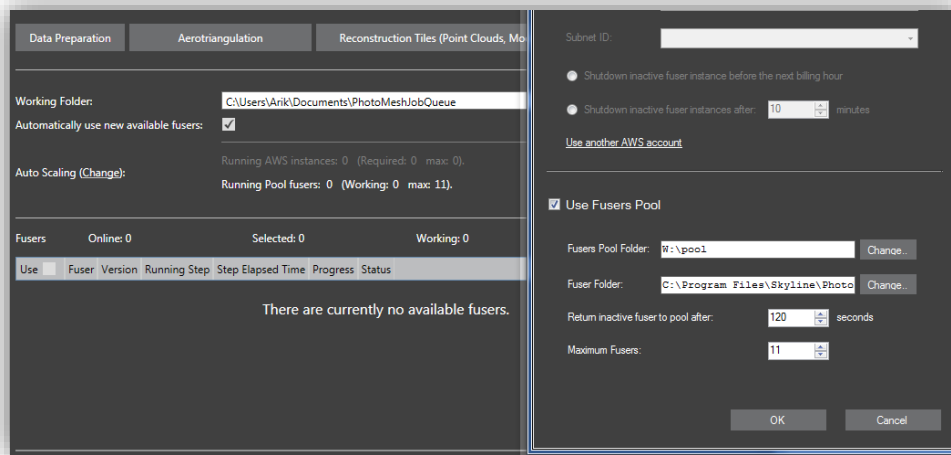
Data Preparation
Aerotriangulation
Reconstruction Tiles (Point Clouds, Mo

Working Folder: C:\Users\Arik\Documents\PhotoMeshJobQueue
Automatically use new available fusers: ☑

Auto Scaling (Change):
Running AWS instances: 0 (Required: 0 max: 0).
Running Pool fusers: 0 (Working: 0 max: 11).

Fusers Online: 0 Selected: 0 Working: 0

| Use | Fuser | Version | Running Step | Step Elapsed Time | Progress | Status |
|---|---|---|---|---|---|---|

There are currently no available fusers.

Subnet ID:
Shutdown inactive fuser instance before the next billing hour
Shutdown inactive fuser instances after: 10 minutes
Use another AWS account

☑ Use Fusers Pool

Fusers Pool Folder: W:\pool Change..
Fuser Folder: C:\Program Files\Skyline\Photo Change..
Return inactive fuser to pool after: 120 seconds
Maximum Fusers: 11

OK
Cancel